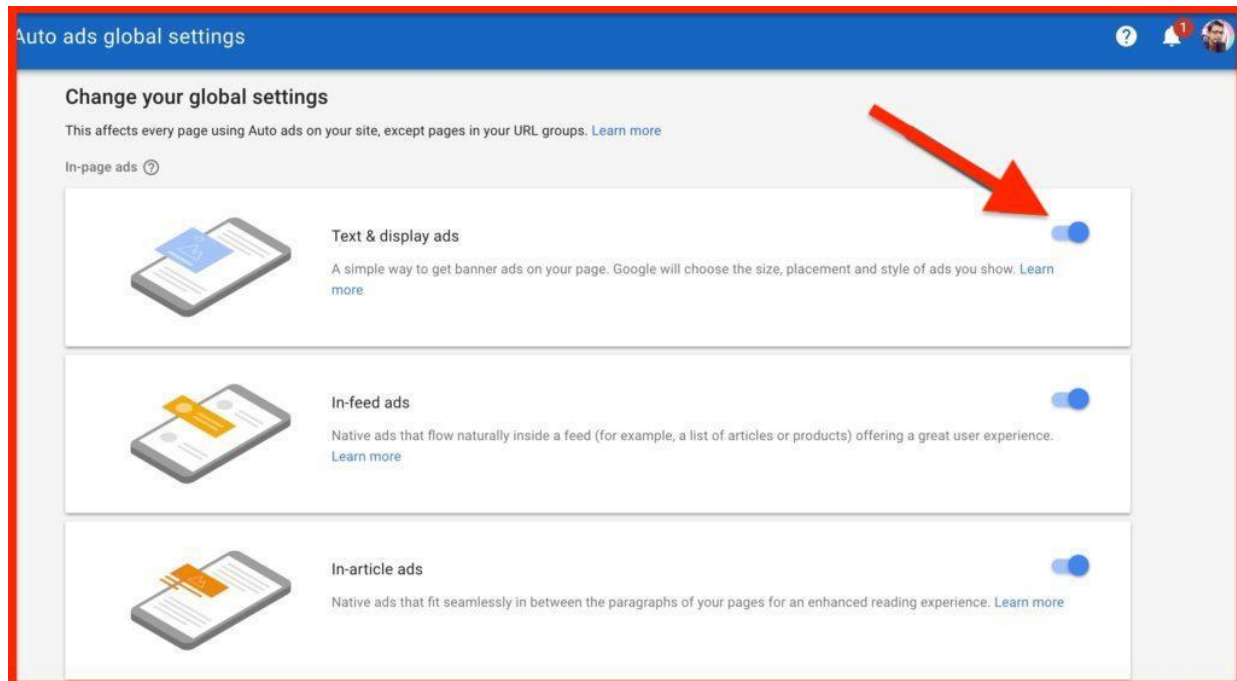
Auto ads global settings

? 1

Change your global settings

This affects every page using Auto ads on your site, except pages in your URL groups. Learn more

In-page ads ?

Text & display ads

A simple way to get banner ads on your page. Google will choose the size, placement and style of ads you show. Learn more

In-feed ads

Native ads that flow naturally inside a feed (for example, a list of articles or products) offering a great user experience. Learn more

In-article ads

Native ads that fit seamlessly in between the paragraphs of your pages for an enhanced reading experience. Learn more